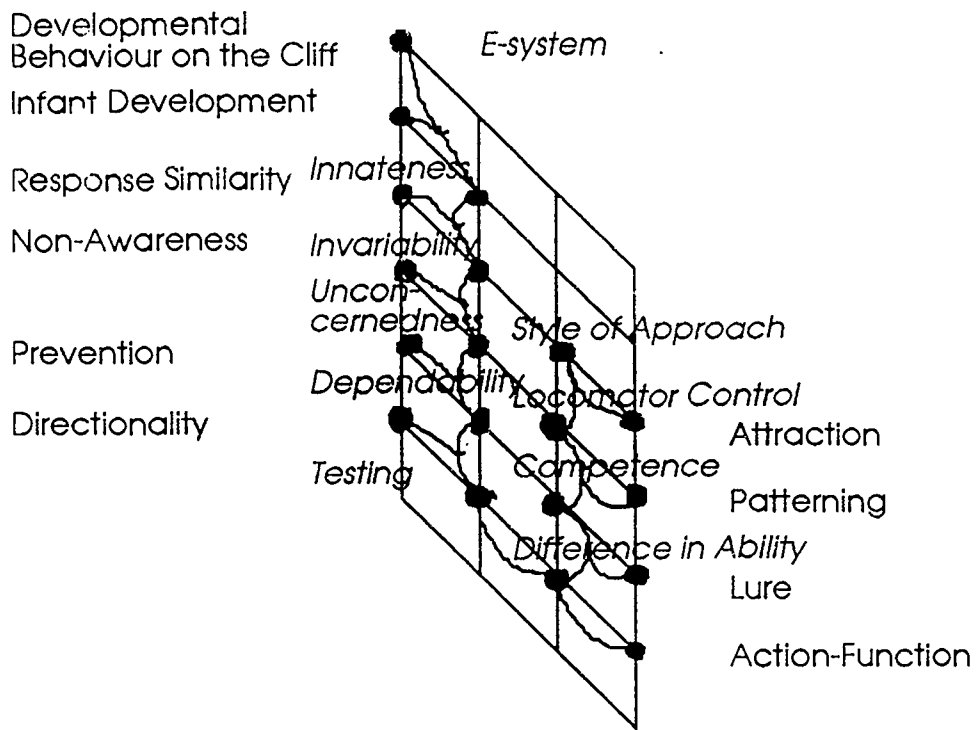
Developmental Behaviour on the Cliff

E-system

Infant Development

Response Similarity

Innateness

Non-Awareness

Invariability

Unconcernedness

Style of Approach

Prevention

Dependability

Locomotor Control

Directionality

Attraction

Testing

Competence

Patterning

Difference in Ability

Lure

Action-Function